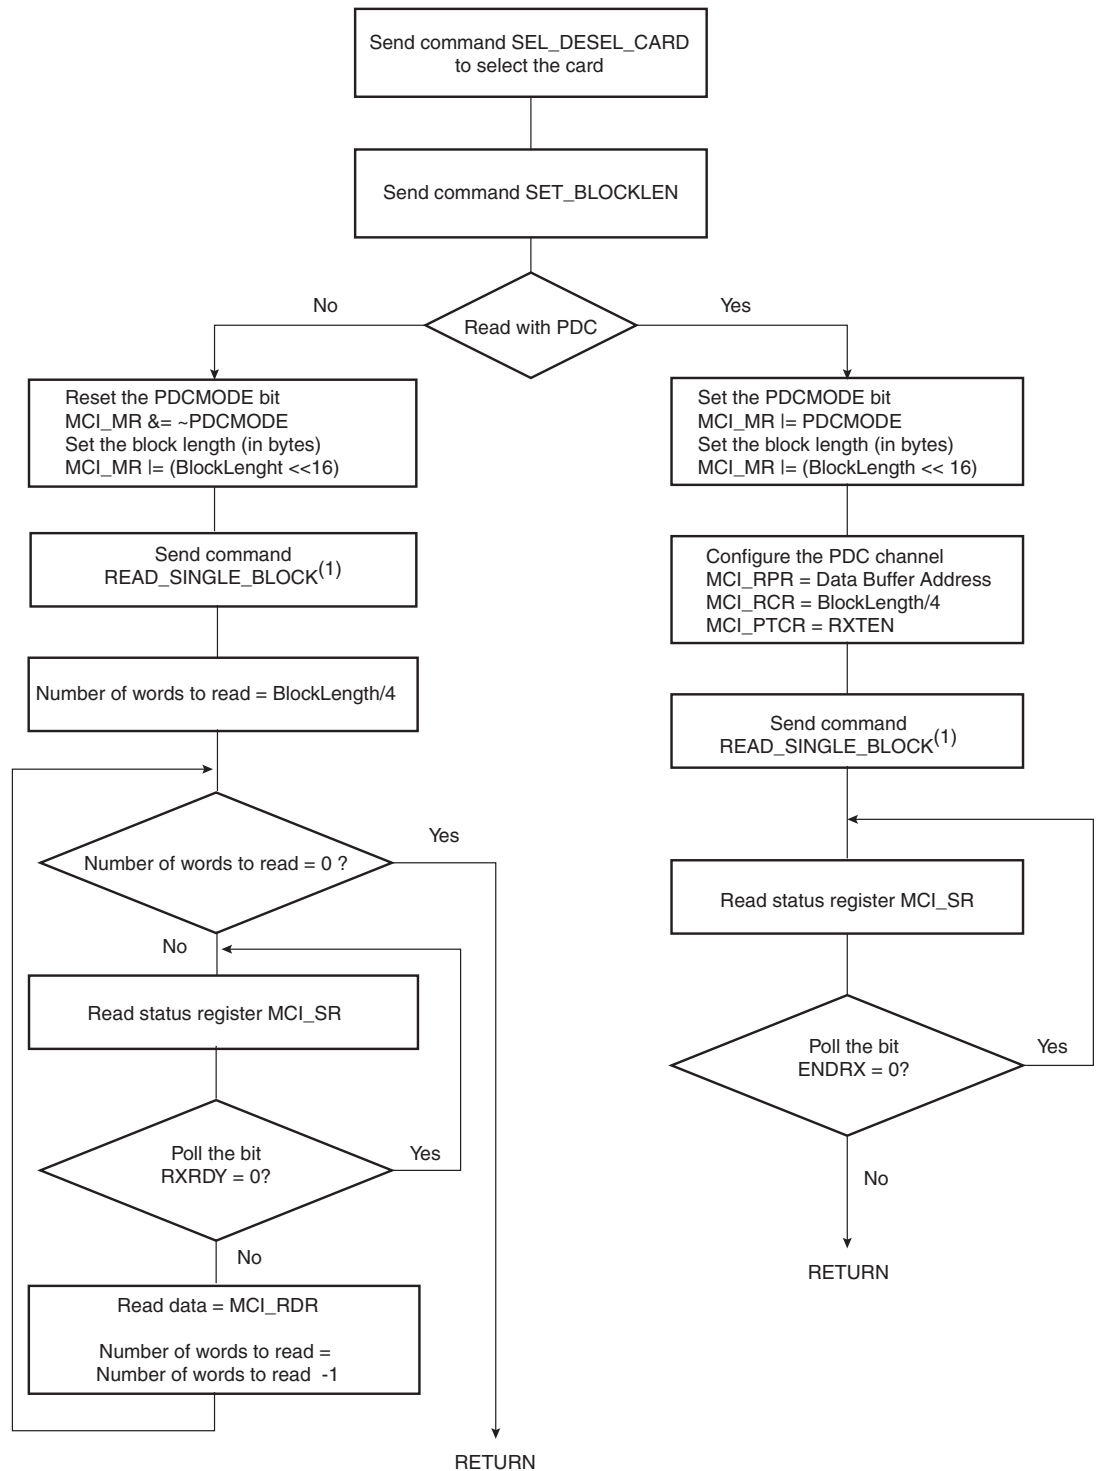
Send command SEL_DESEL_CARD to select the card

Send command SET_BLOCKLEN

No

Read with PDC

Yes

Reset the PDCMODE bit
MCI_MR &= ~PDCMODE
Set the block length (in bytes)
MCI_MR |= (BlockLenght <<16)

Send command READ_SINGLE_BLOCK$^{(1)}$

Number of words to read = BlockLength/4

Number of words to read = 0 ?

Yes

No

Read status register MCI_SR

Poll the bit RXRDY = 0?

Yes

No

Read data = MCI_RDR

Number of words to read = Number of words to read -1

RETURN

Set the PDCMODE bit
MCI_MR |= PDCMODE
Set the block length (in bytes)
MCI_MR |= (BlockLength << 16)

Configure the PDC channel
MCI_RPR = Data Buffer Address
MCI_RCR = BlockLength/4
MCI_PTCR = RXTEN

Send command READ_SINGLE_BLOCK$^{(1)}$

Read status register MCI_SR

Poll the bit ENDRX = 0?

Yes

No

RETURN